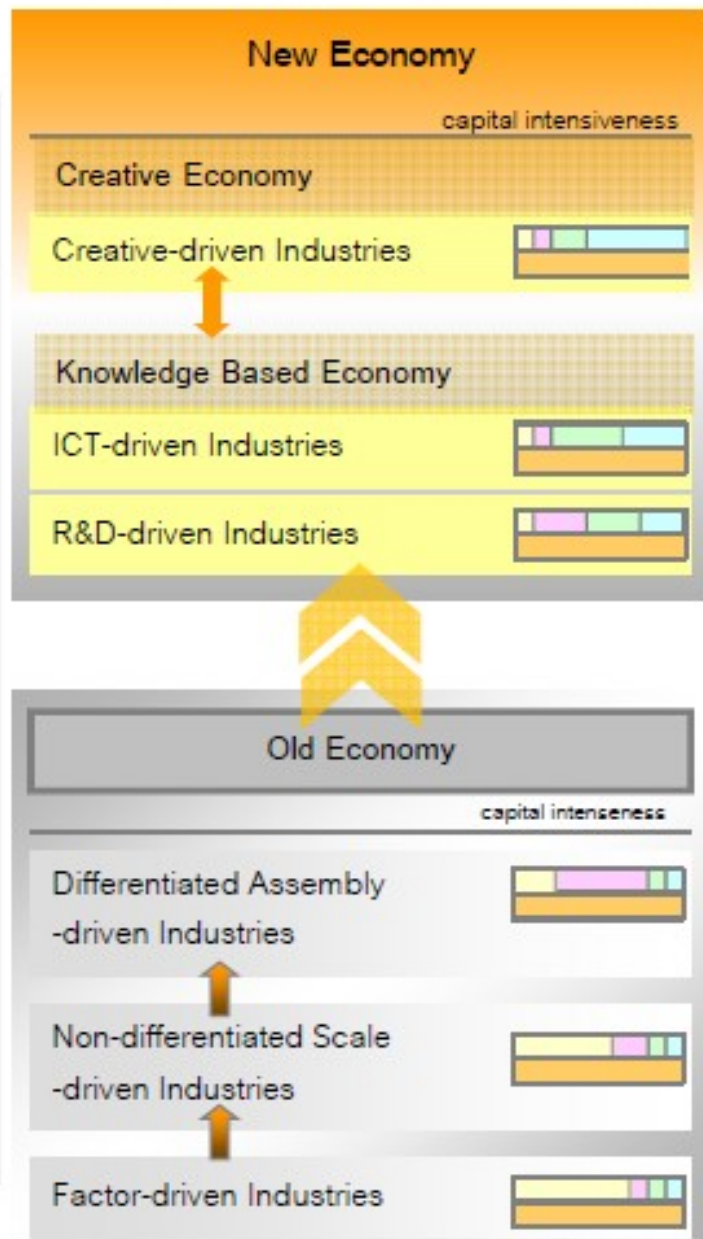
New Economy

capital intensiveness

Creative Economy

Creative-driven Industries

Knowledge Based Economy

ICT-driven Industries

R&D-driven Industries

Old Economy

capital intenseness

Differentiated Assembly -driven Industries

Non-differentiated Scale -driven Industries

Factor-driven Industries